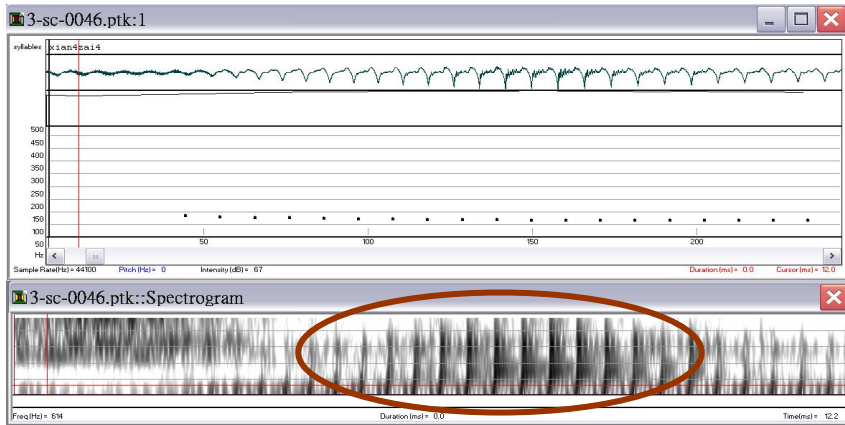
3-sc-0046.ptk:1

syllables xian4zai4

500
450
400
350
300
250
200
150
100
50
Hz

50
100
150
200

Sample Rate(Hz) = 44100 Pitch (Hz) = 0 Intensity (dB) = 67 Duration (ms) = 0.0 Cursor (ms) = 12.0

3-sc-0046.ptk::Spectrogram

Freq (Hz) = 614 Duration (ms) = 0.0 Time(ms) = 12.2